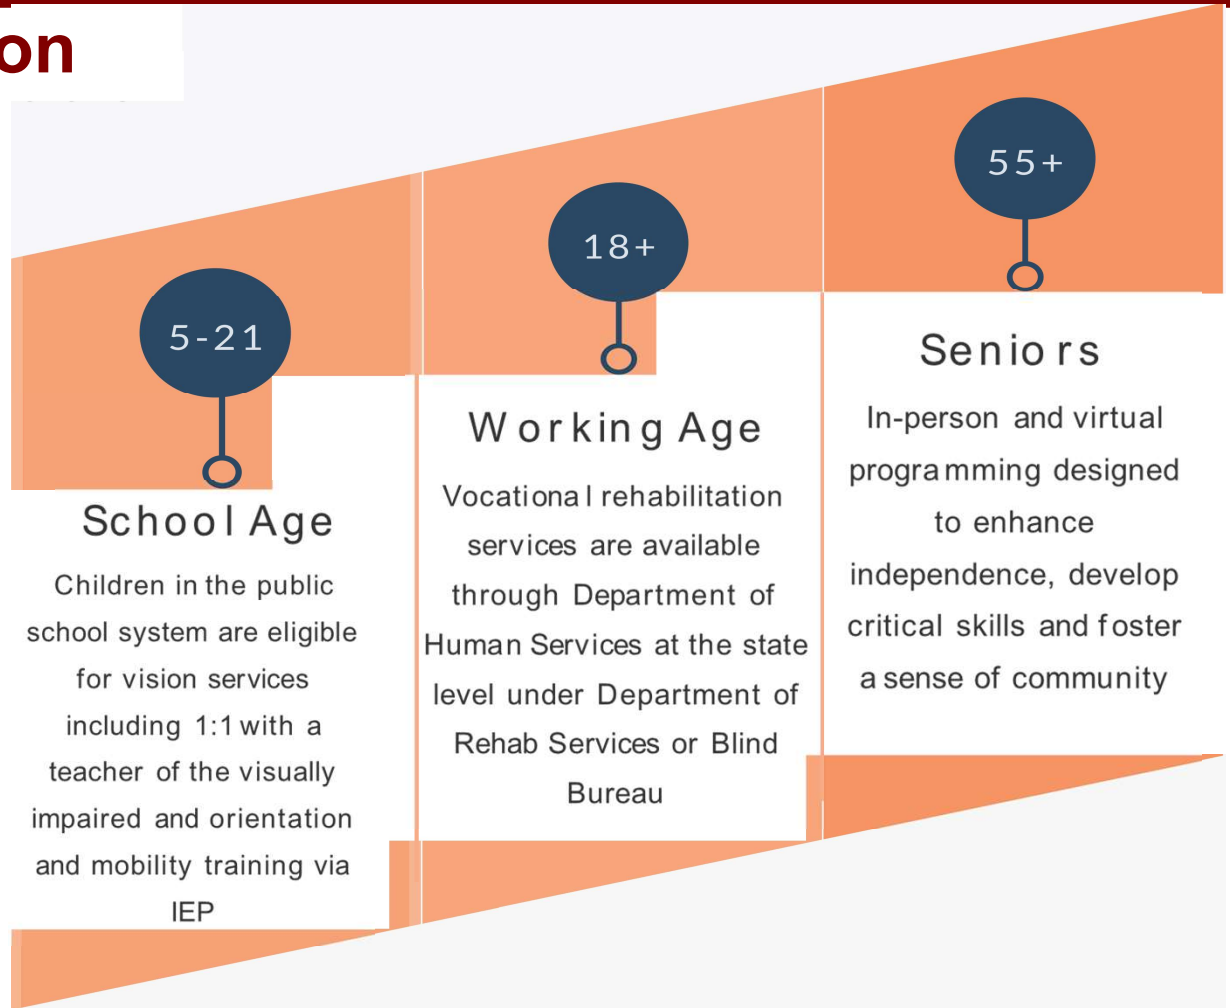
on

5-21

School Age

Children in the public school system are eligible for vision services including 1:1 with a teacher of the visually impaired and orientation and mobility training via IEP

18+

Working Age

Vocational rehabilitation services are available through Department of Human Services at the state level under Department of Rehab Services or Blind Bureau

55+

Seniors

In-person and virtual programming designed to enhance independence, develop critical skills and foster a sense of community